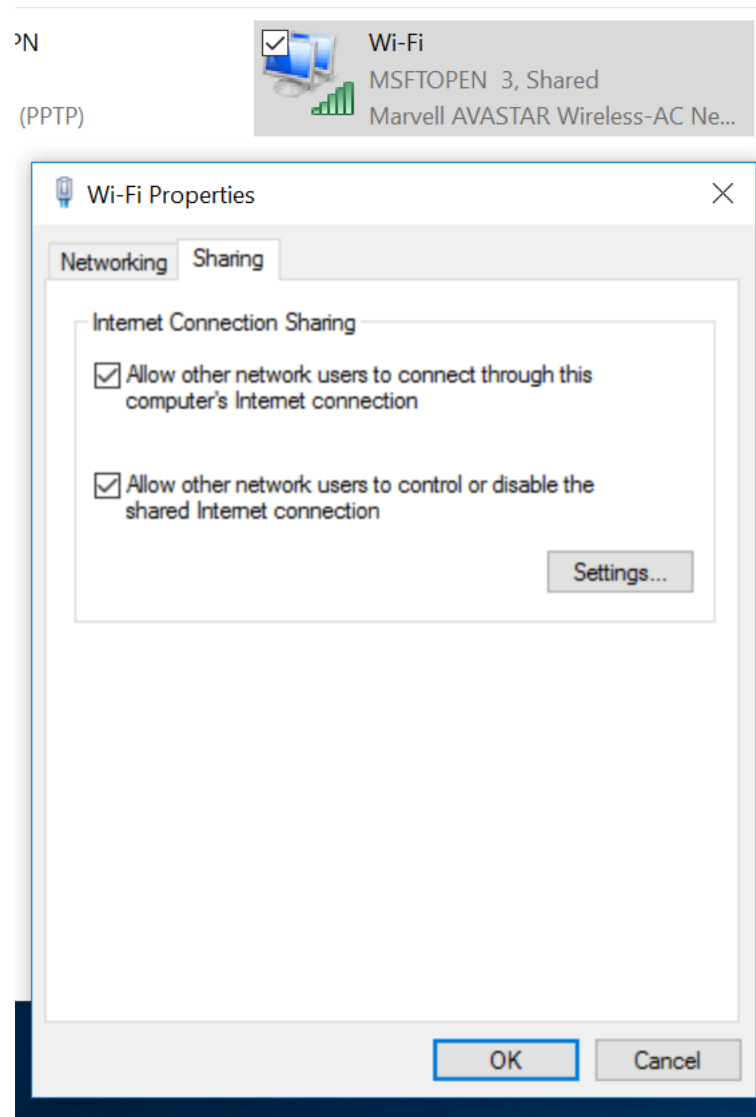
PN

(PPTP)

Wi-Fi
MSFTOPEN 3, Shared
Marvell AVASTAR Wireless-AC Ne...

Wi-Fi Properties

Networking | Sharing

Internet Connection Sharing

Allow other network users to connect through this computer's Internet connection

Allow other network users to control or disable the shared Internet connection

Settings...

OK | Cancel